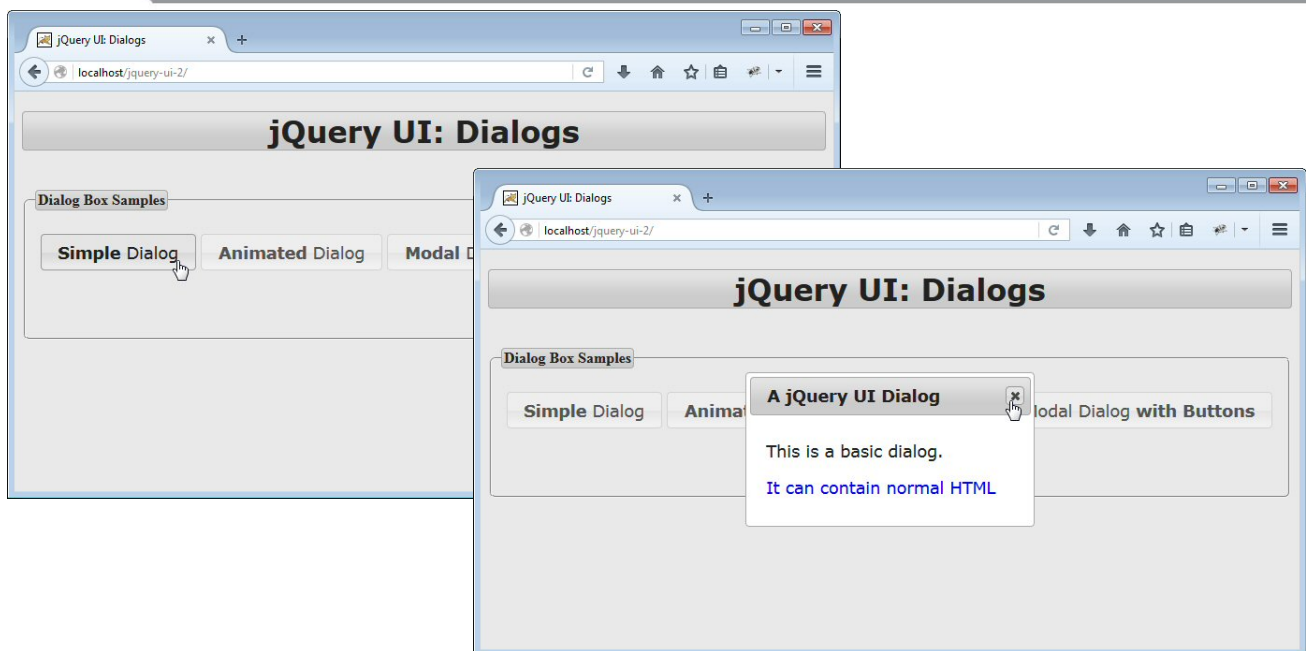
jQuery UI: Dialogs ×
+
localhost/jquery-ui-2/

jQuery UI: Dialogs

Dialog Box Samples

Simple Dialog
Animated Dialog
Modal D

jQuery UI: Dialogs ×
+
localhost/jquery-ui-2/

jQuery UI: Dialogs

Dialog Box Samples

Simple Dialog
Animat
lodal Dialog with Buttons

A jQuery UI Dialog

This is a basic dialog.

It can contain normal HTML